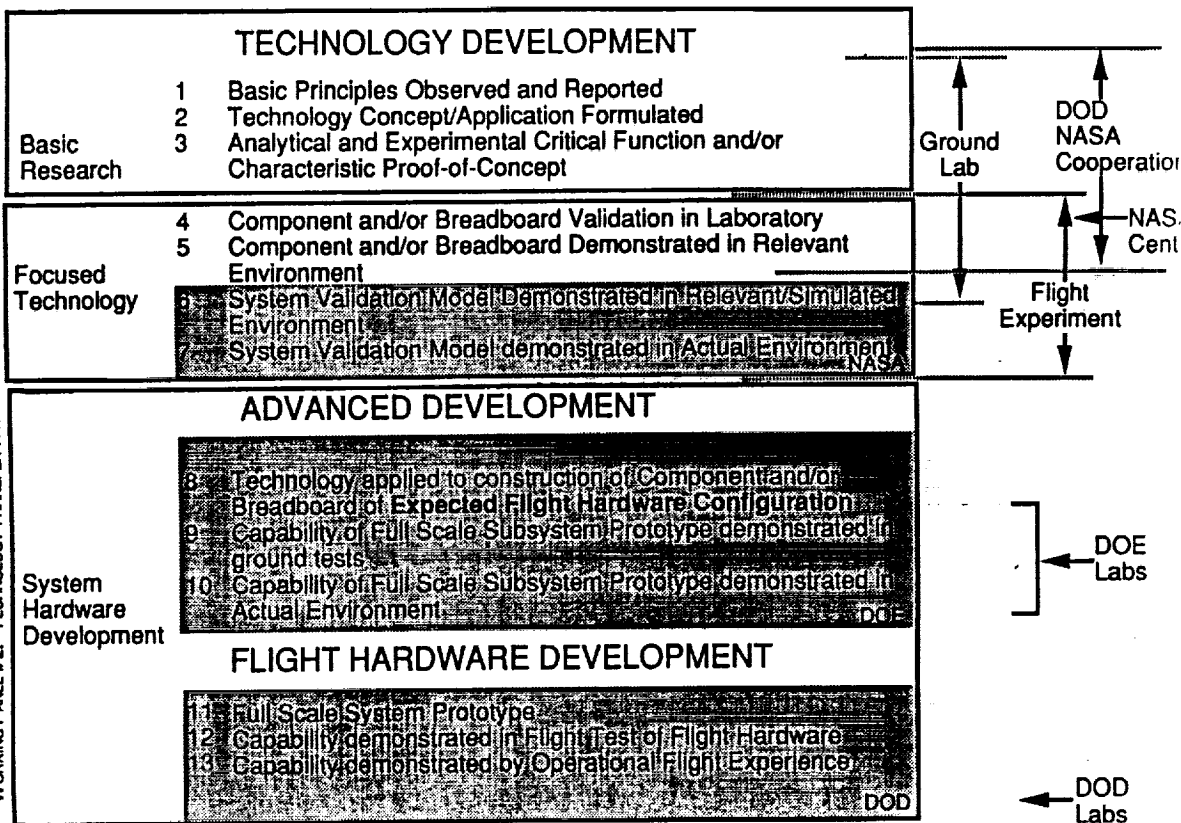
TECHNOLOGY DEVELOPMENT

Basic Research

1 Basic Principles Observed and Reported
2 Technology Concept/Application Formulated
3 Analytical and Experimental Critical Function and/or Characteristic Proof-of-Concept

Ground Lab

DOD NASA Cooperatio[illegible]

Focused Technology

4 Component and/or Breadboard Validation in Laboratory
5 Component and/or Breadboard Demonstrated in Relevant Environment
6 System Validation Model Demonstrated in Relevant/Simulated Environment
7 System Validation Model demonstrated in Actual Environment

NASA

NAS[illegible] Cent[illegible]

Flight Experiment

ADVANCED DEVELOPMENT

System Hardware Development

8 Technology applied to construction of Component and/or Breadboard of Expected Flight Hardware Configuration
9 Capability of Full Scale Subsystem Prototype demonstrated in ground tests
10 Capability of Full Scale Subsystem Prototype demonstrated in Actual Environment

DOE

DOE Labs

FLIGHT HARDWARE DEVELOPMENT

11 Full Scale System Prototype
12 Capability demonstrated in Flight Test of Flight Hardware
13 Capability demonstrated by Operational Flight Experience

DOD

DOD Labs